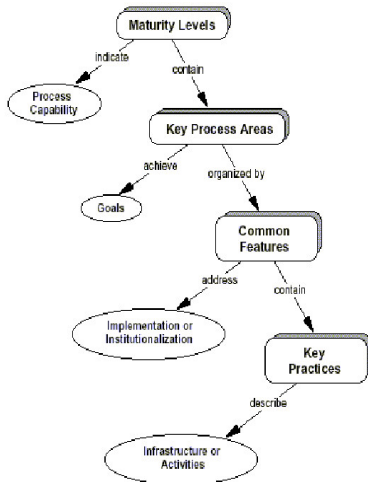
Maturity Levels

indicate

contain

Process Capability

Key Process Areas

achieve

organized by

Goals

Common Features

address

contain

Implementation or Institutionalization

Key Practices

describe

Infrastructure or Activities